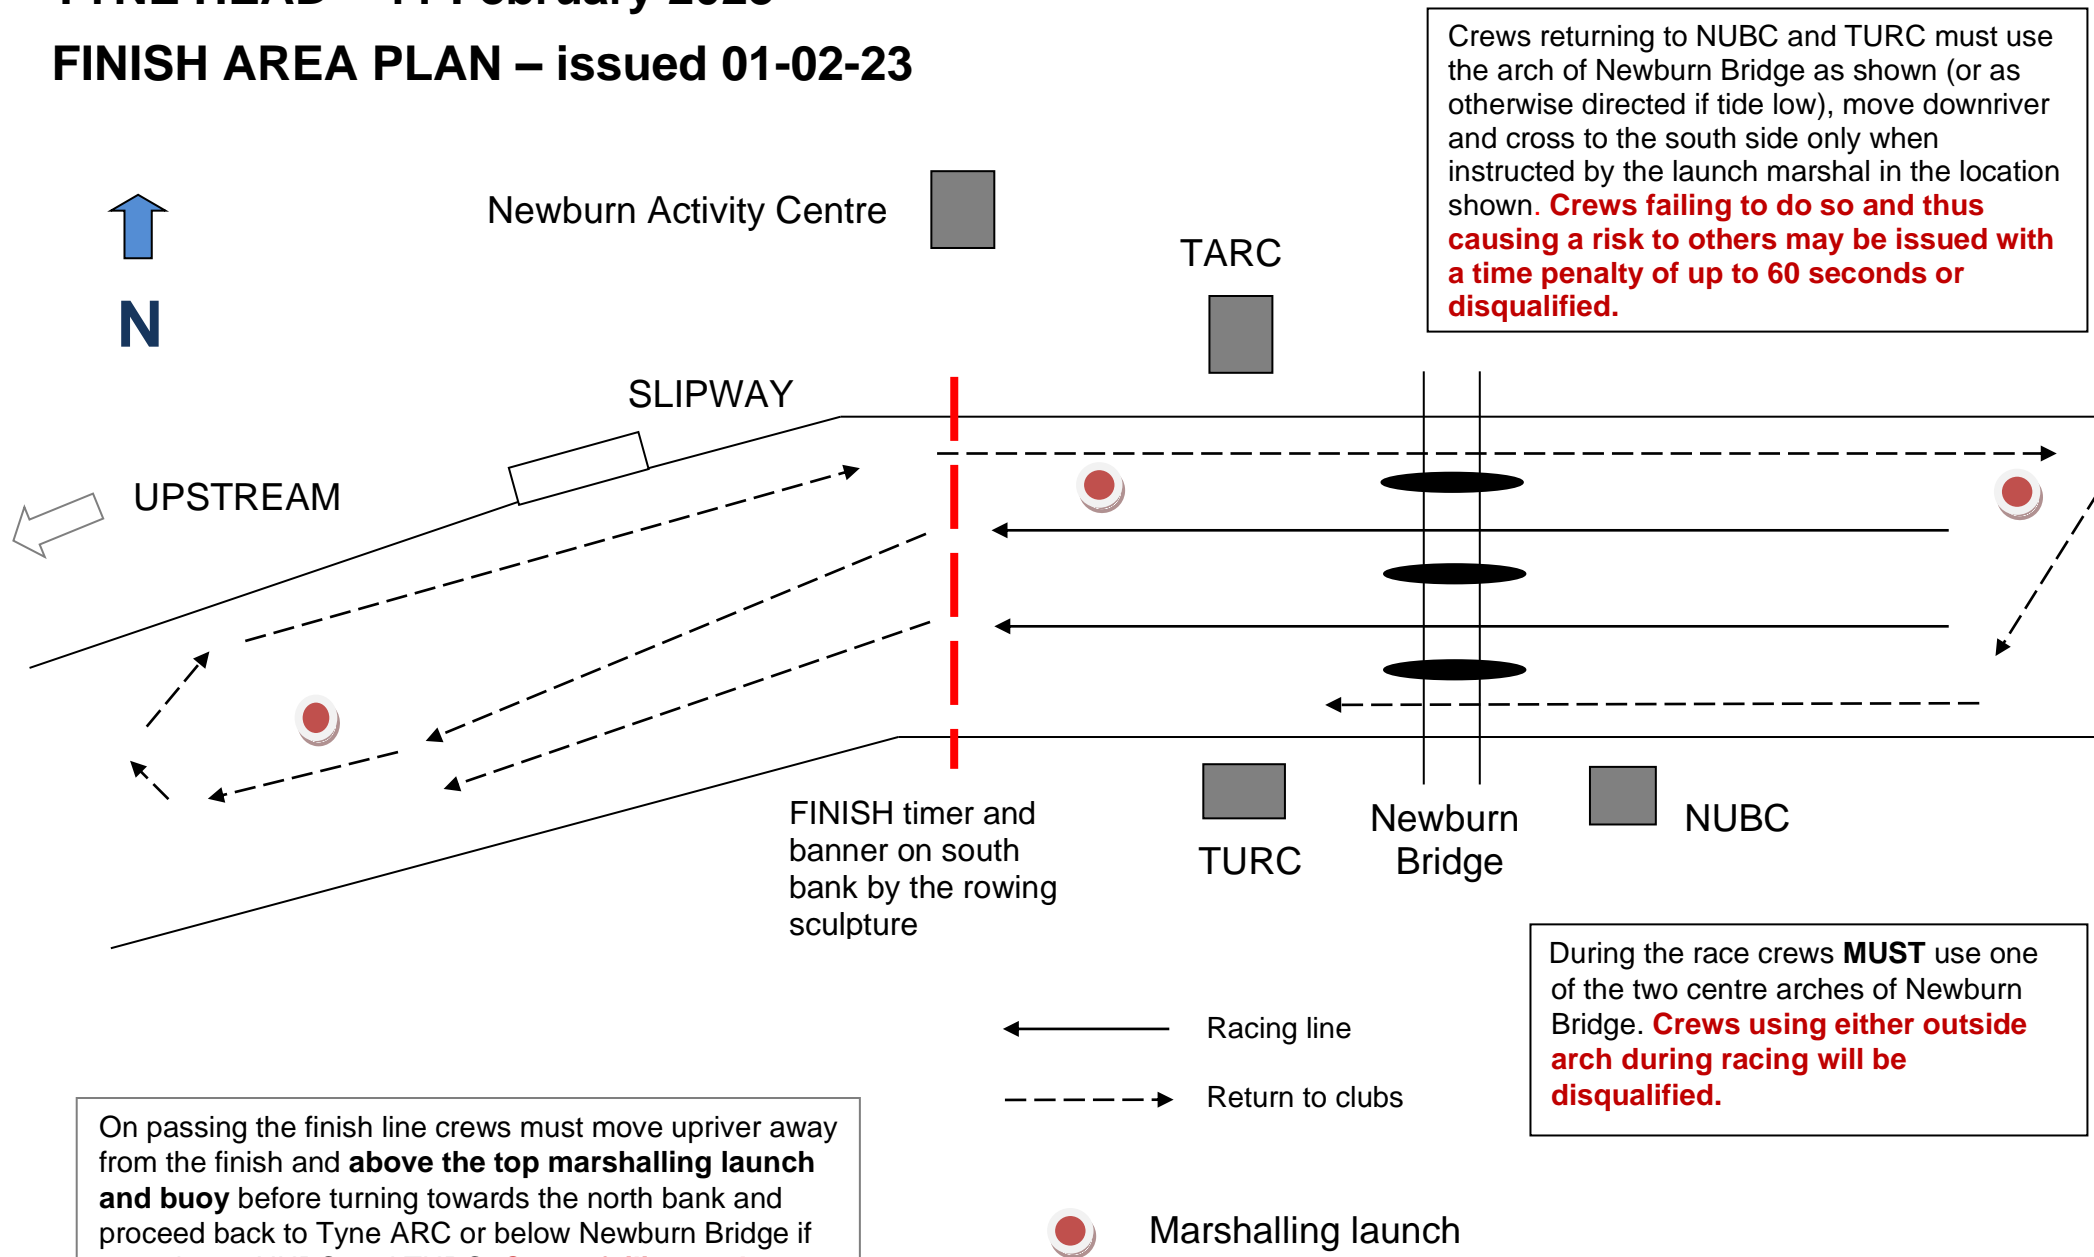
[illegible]

FINISH AREA PLAN – issued 01-02-23

Crews returning to NUBC and TURC must use the arch of Newburn Bridge as shown (or as otherwise directed if tide low), move downriver and cross to the south side only when instructed by the launch marshal in the location shown. Crews failing to do so and thus causing a risk to others may be issued with a time penalty of up to 60 seconds or disqualified.

N

Newburn Activity Centre

TARC

SLIPWAY

UPSTREAM

FINISH timer and banner on south bank by the rowing sculpture

TURC

Newburn Bridge

NUBC

Racing line

Return to clubs

During the race crews MUST use one of the two centre arches of Newburn Bridge. Crews using either outside arch during racing will be disqualified.

On passing the finish line crews must move upriver away from the finish and above the top marshalling launch and buoy before turning towards the north bank and proceed back to Tyne ARC or below Newburn Bridge if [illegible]

Marshalling launch